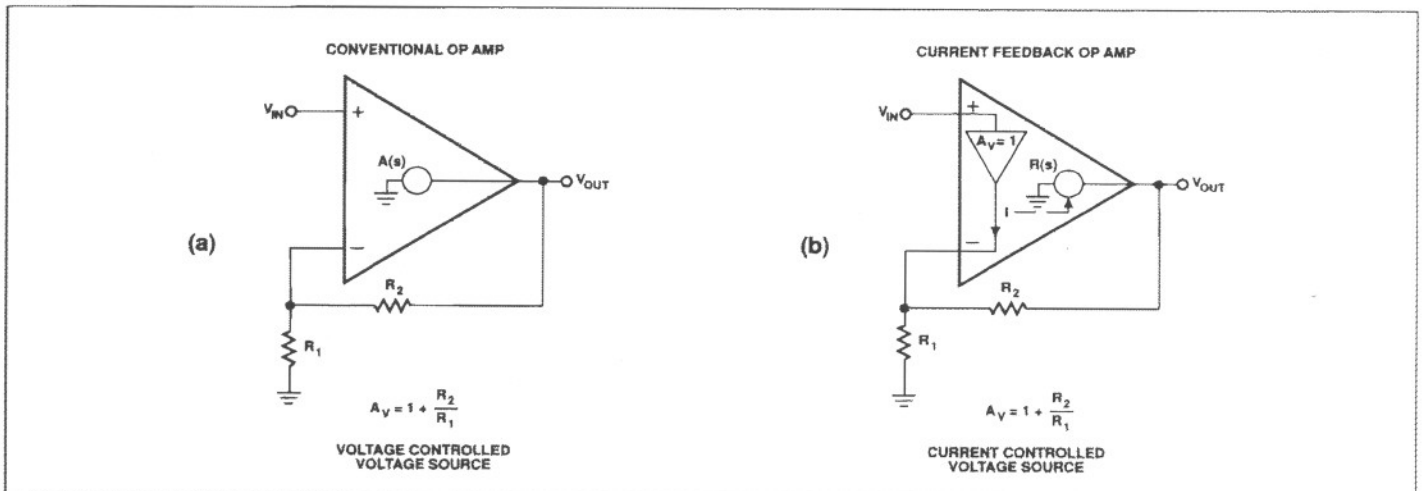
CONVENTIONAL OP AMP

$V_{IN}$

+

A(s)

$V_{OUT}$

(a)

−

$R_2$

$R_1$

$A_V = 1 + \frac{R_2}{R_1}$

VOLTAGE CONTROLLED VOLTAGE SOURCE

CURRENT FEEDBACK OP AMP

$V_{IN}$

+

$A_V = 1$

R(s)

$V_{OUT}$

I

(b)

−

$R_2$

$R_1$

$A_V = 1 + \frac{R_2}{R_1}$

CURRENT CONTROLLED VOLTAGE SOURCE